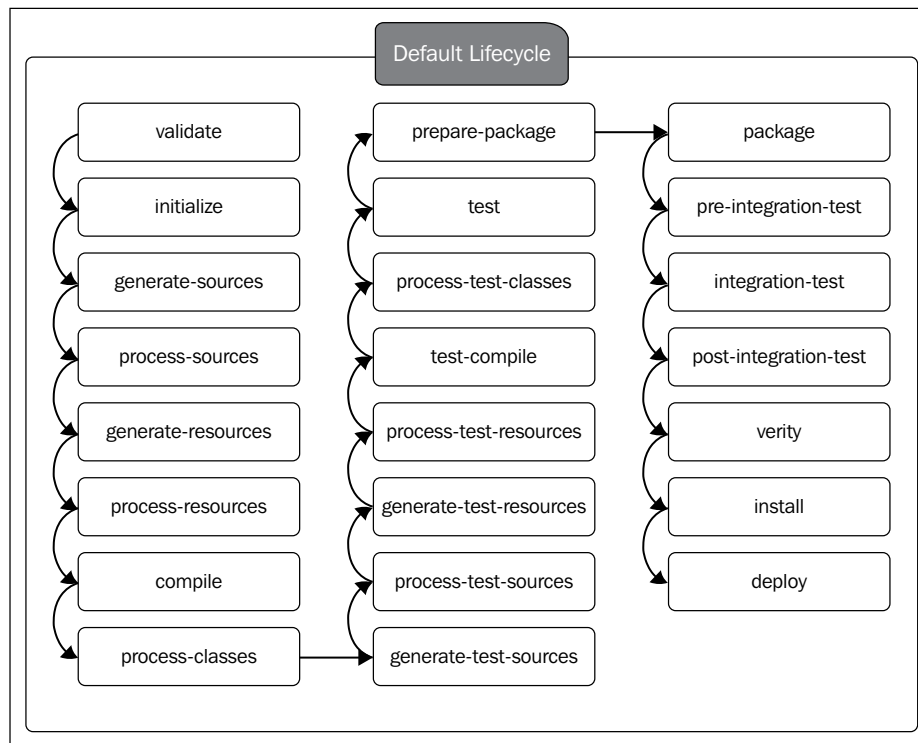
Default Lifecycle

validate

initialize

generate-sources

process-sources

generate-resources

process-resources

compile

process-classes

generate-test-sources

process-test-sources

generate-test-resources

process-test-resources

test-compile

process-test-classes

test

prepare-package

package

pre-integration-test

integration-test

post-integration-test

verity

install

deploy